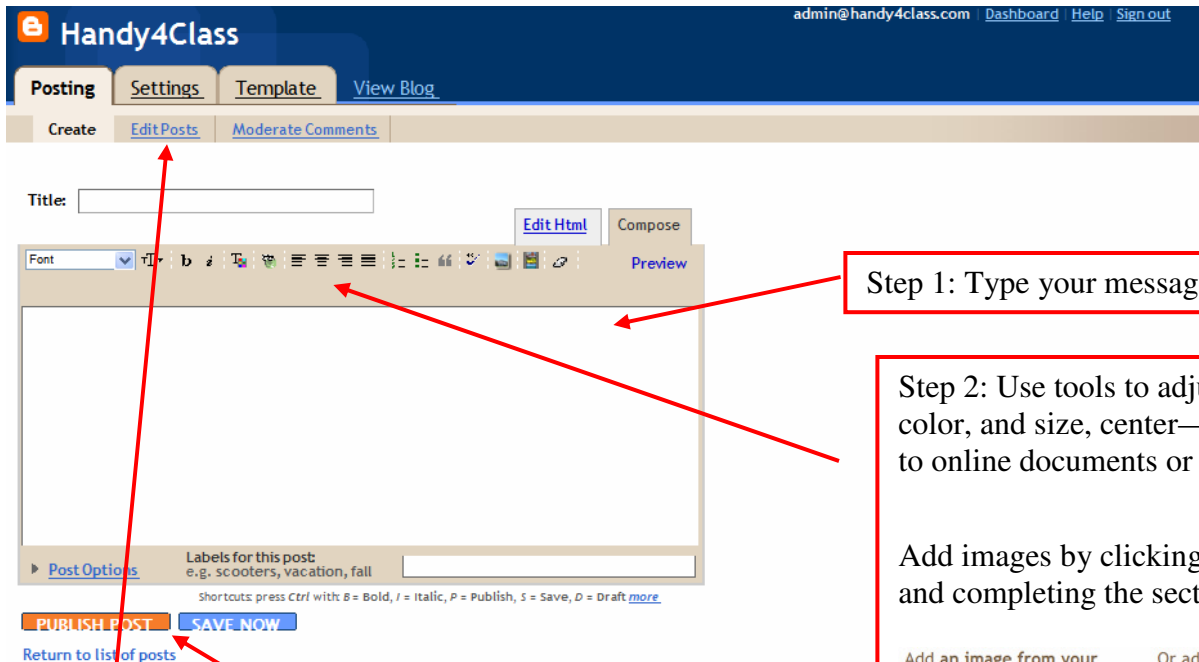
Handy4Class

admin@handy4class.com | Dashboard | Help | Sign out

Posting Settings Template View Blog

Create Edit Posts Moderate Comments

Title:

Edit Html Compose

Font

Preview

Step 1: Type your messag

Step 2: Use tools to adj color, and size, center— to online documents or

Add images by clicking and completing the sect

Post Options

Labels for this post:
e.g. scooters, vacation, fall

Shortcuts: press Ctrl with: B = Bold, I = Italic, P = Publish, S = Save, D = Draft more

PUBLISH POST SAVE NOW

Return to list of posts

Add an image from your Or ad